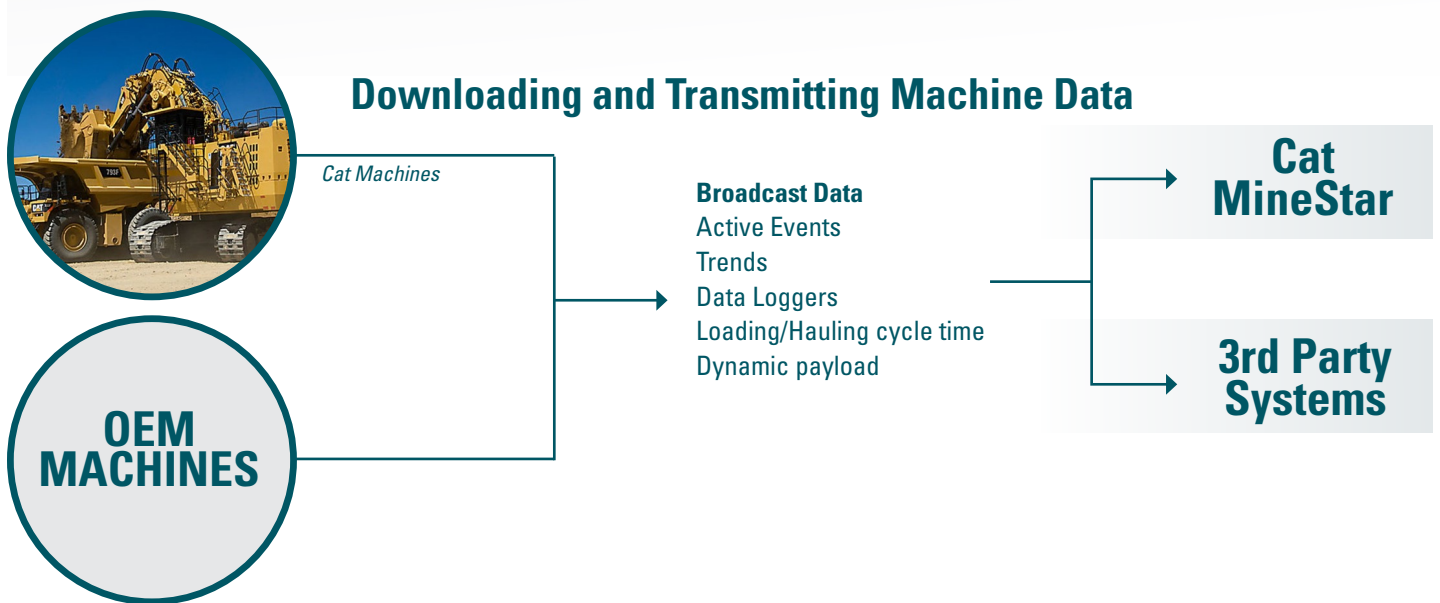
Downloading and Transmitting Machine Data

793F

CAT

Cat Machines

OEM MACHINES

Broadcast Data
Active Events
Trends
Data Loggers
Loading/Hauling cycle time
Dynamic payload

Cat MineStar

3rd Party Systems